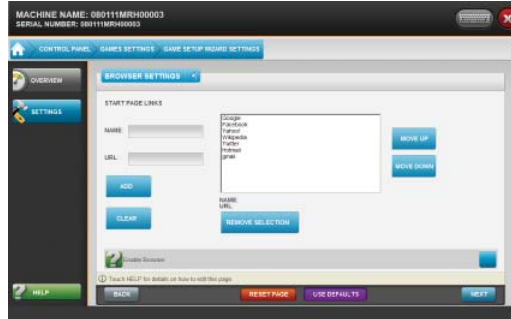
MACHINE NAME: 080111MRH00003
SERIAL NUMBER: 080111MRH00003

CONTROL PANEL GAMES SETTINGS GAME SETUP WIZARD SETTINGS

OVERVIEW

SETTINGS

BROWSER SETTINGS

START PAGE LINKS

NAME:

URL:

ADD

CLEAR

Google
Facebook
Yahoo!
Wikipedia
Twitter
Hotmail
gmail

MOVE UP

MOVE DOWN

NAME:
URL:

REMOVE SELECTION

Enable Browser

Touch HELP for details on how to edit this page

HELP

BACK

RESET PAGE

USE DEFAULTS

NEXT